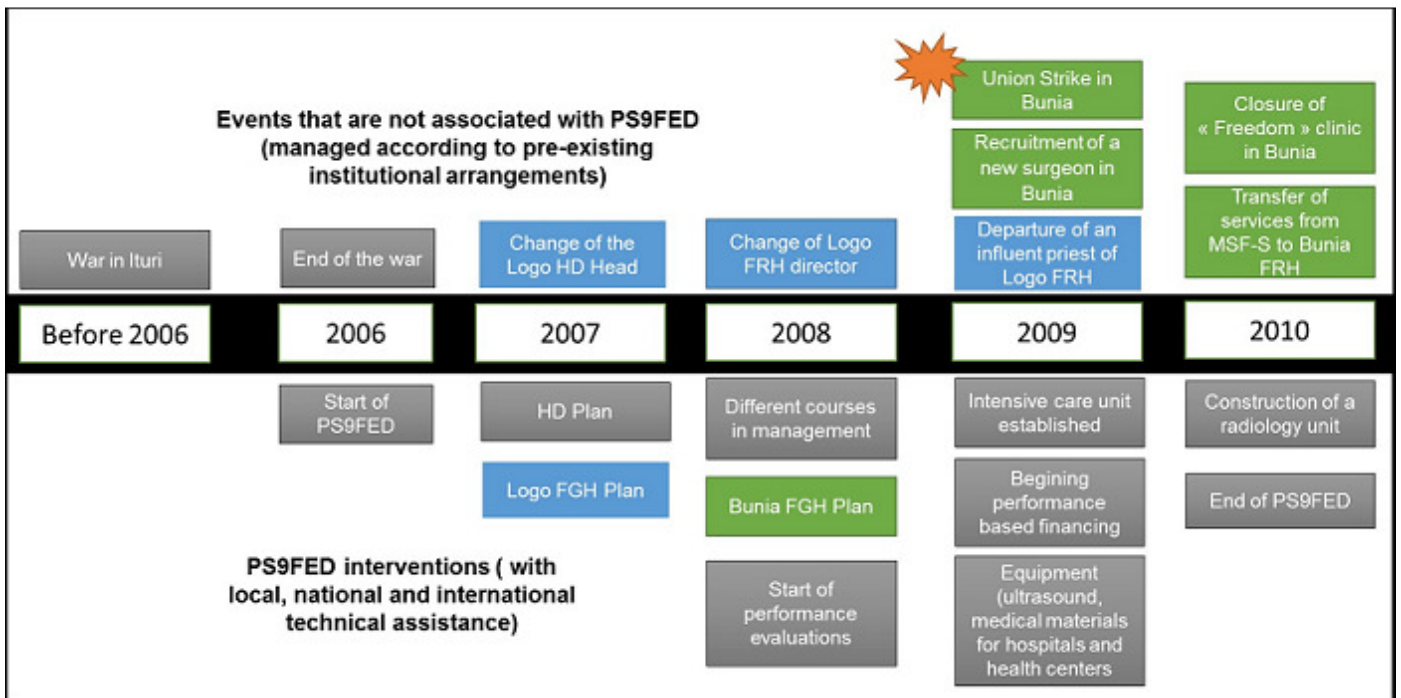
Events that are not associated with PS9FED (managed according to pre-existing institutional arrangements)

War in Ituri

End of the war

Change of the Logo HD Head

Change of Logo FRH director

Union Strike in Bunia

Recruitment of a new surgeon in Bunia

Departure of an influent priest of Logo FRH

Closure of « Freedom » clinic in Bunia

Transfer of services from MSF-S to Bunia FRH

Before 2006

2006

2007

2008

2009

2010

Start of PS9FED

HD Plan

Logo FGH Plan

Different courses in management

Bunia FGH Plan

Start of performance evaluations

Intensive care unit established

Begining performance based financing

Equipment (ultrasound, medical materials for hospitals and health centers

Construction of a radiology unit

End of PS9FED

PS9FED interventions ( with local, national and international technical assistance)